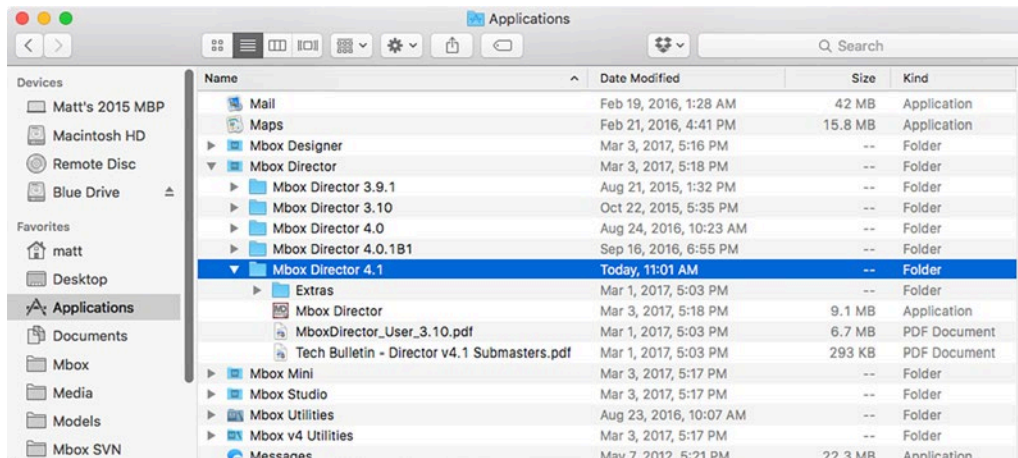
Applications

Search

Devices
Matt's 2015 MBP
Macintosh HD
Remote Disc
Blue Drive

Favorites
matt
Desktop
Applications
Documents
Mbox
Media
Models
Mbox SVN

| Name | Date Modified | Size | Kind |
|---|---|---|---|
| Mail | Feb 19, 2016, 1:28 AM | 42 MB | Application |
| Maps | Feb 21, 2016, 4:41 PM | 15.8 MB | Application |
| Mbox Designer | Mar 3, 2017, 5:16 PM | -- | Folder |
| Mbox Director | Mar 3, 2017, 5:18 PM | -- | Folder |
| Mbox Director 3.9.1 | Aug 21, 2015, 1:32 PM | -- | Folder |
| Mbox Director 3.10 | Oct 22, 2015, 5:35 PM | -- | Folder |
| Mbox Director 4.0 | Aug 24, 2016, 10:23 AM | -- | Folder |
| Mbox Director 4.0.1B1 | Sep 16, 2016, 6:55 PM | -- | Folder |
| Mbox Director 4.1 | Today, 11:01 AM | -- | Folder |
| Extras | Mar 1, 2017, 5:03 PM | -- | Folder |
| Mbox Director | Mar 3, 2017, 5:18 PM | 9.1 MB | Application |
| MboxDirector_User_3.10.pdf | Mar 1, 2017, 5:03 PM | 6.7 MB | PDF Document |
| Tech Bulletin - Director v4.1 Submasters.pdf | Mar 1, 2017, 5:03 PM | 293 KB | PDF Document |
| Mbox Mini | Mar 3, 2017, 5:17 PM | -- | Folder |
| Mbox Studio | Mar 3, 2017, 5:17 PM | -- | Folder |
| Mbox Utilities | Aug 23, 2016, 10:07 AM | -- | Folder |
| Mbox v4 Utilities | Mar 3, 2017, 5:17 PM | -- | Folder |
| Messages | May 7, 2012, 5:21 PM | 22.3 MB | Application |